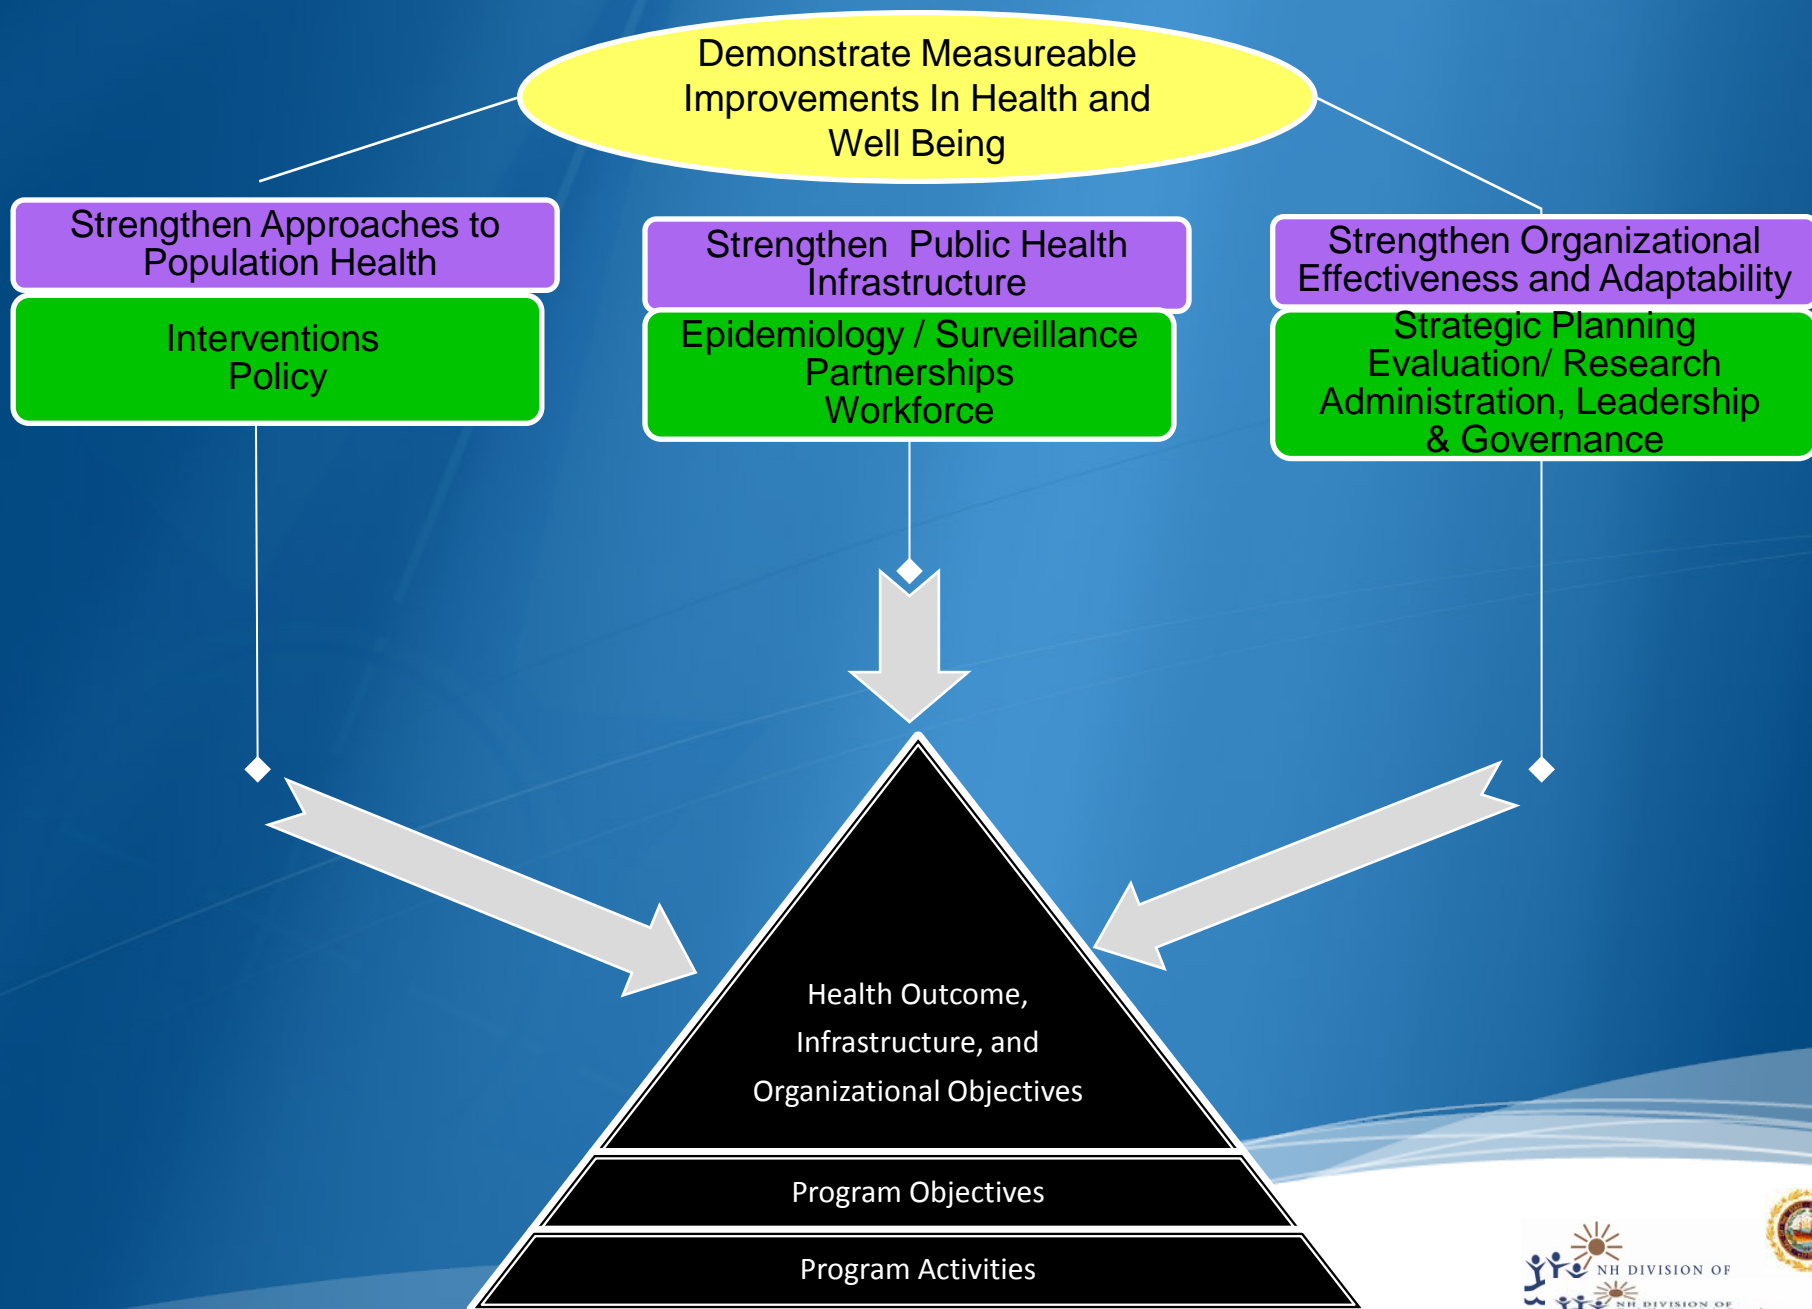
Demonstrate Measureable Improvements In Health and Well Being

Strengthen Approaches to Population Health

Interventions
Policy

Strengthen Public Health Infrastructure

Epidemiology / Surveillance
Partnerships
Workforce

Strengthen Organizational Effectiveness and Adaptability

Strategic Planning
Evaluation/ Research
Administration, Leadership & Governance

Health Outcome, Infrastructure, and Organizational Objectives

Program Objectives

Program Activities

NH DIVISION OF

NH DIVISION OF